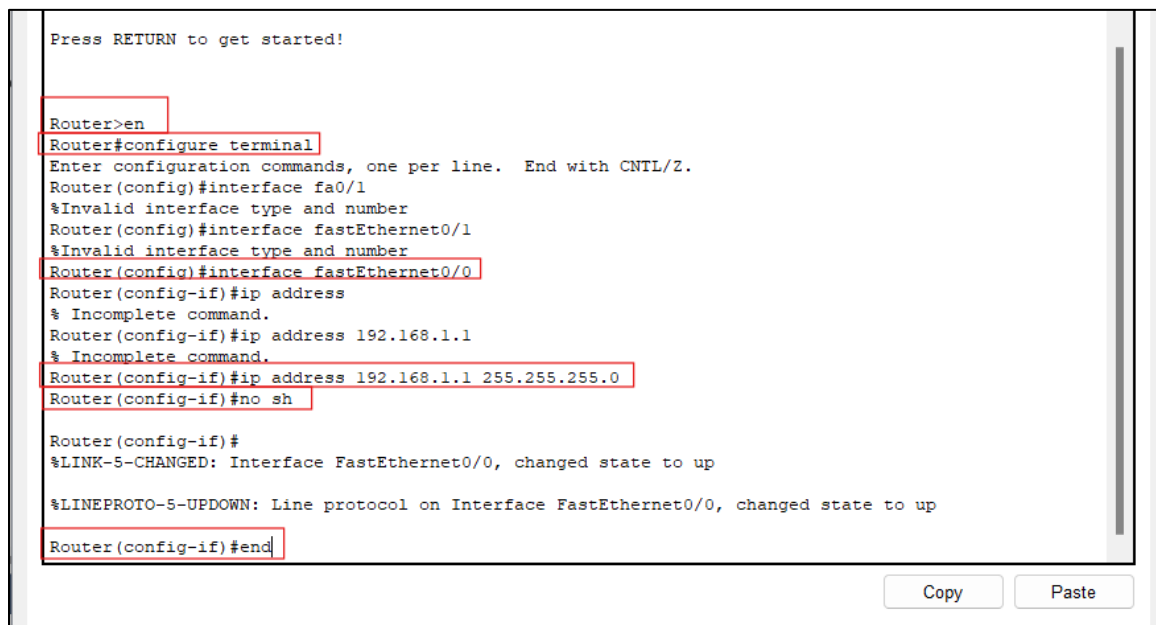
Press RETURN to get started!

Router>en
Router#configure terminal
Enter configuration commands, one per line.  End with CNTL/Z.
Router(config)#interface fa0/1
%Invalid interface type and number
Router(config)#interface fastEthernet0/1
%Invalid interface type and number
Router(config)#interface fastEthernet0/0
Router(config-if)#ip address
% Incomplete command.
Router(config-if)#ip address 192.168.1.1
% Incomplete command.
Router(config-if)#ip address 192.168.1.1 255.255.255.0
Router(config-if)#no sh

Router(config-if)#
%LINK-5-CHANGED: Interface FastEthernet0/0, changed state to up

%LINEPROTO-5-UPDOWN: Line protocol on Interface FastEthernet0/0, changed state to up

Router(config-if)#end

Copy
Paste